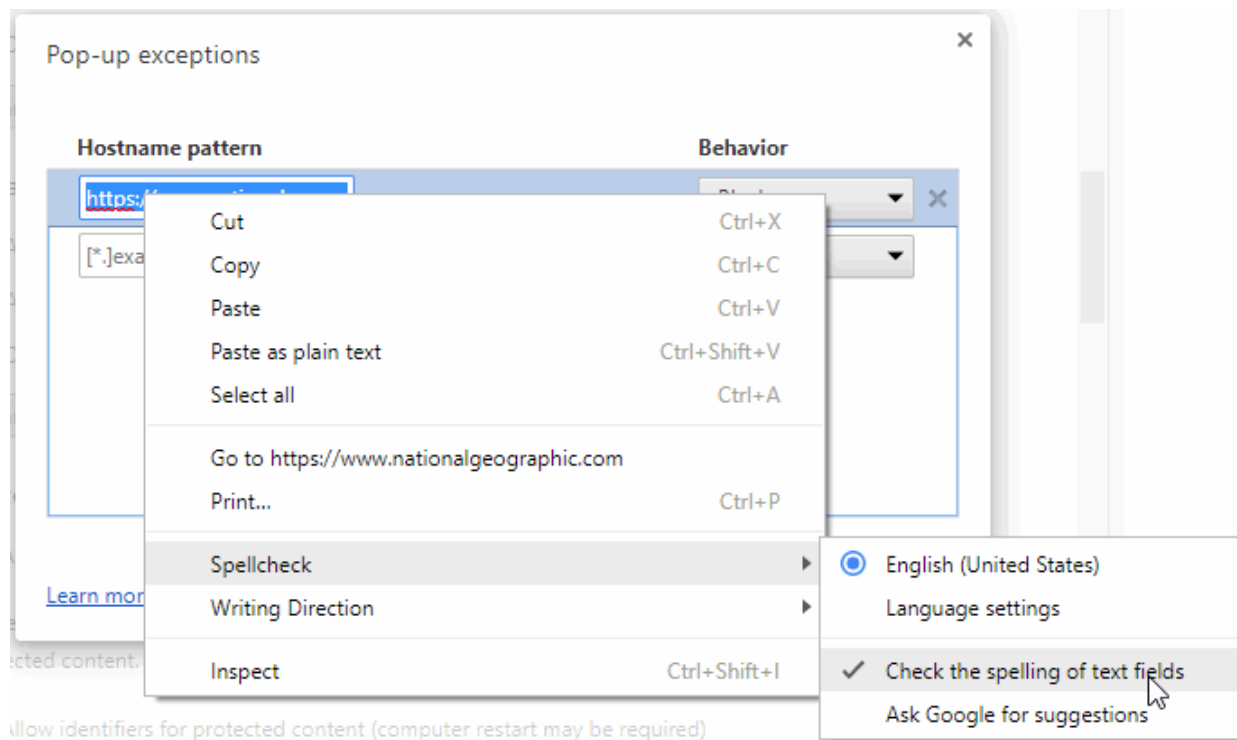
Pop-up exceptions

Hostname pattern

Behavior

https:/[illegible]

Bl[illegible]

[*.]exa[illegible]

Cut Ctrl+X
Copy Ctrl+C
Paste Ctrl+V
Paste as plain text Ctrl+Shift+V
Select all Ctrl+A

Go to https://www.nationalgeographic.com
Print... Ctrl+P

Spellcheck
Writing Direction

Inspect Ctrl+Shift+I

English (United States)
Language settings

Check the spelling of text fields
Ask Google for suggestions

Learn mor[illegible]

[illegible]cted content.

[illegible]llow identifiers for protected content (computer restart may be required)